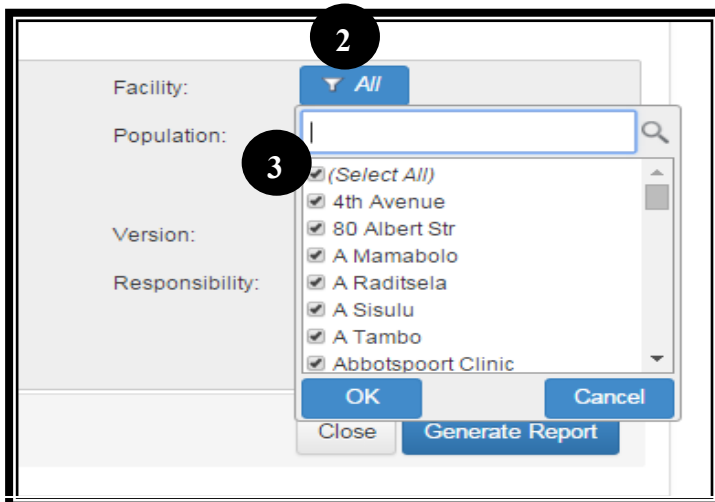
2

Facility:

All

Population:

3

(Select All)

4th Avenue

80 Albert Str

A Mamabolo

A Raditsela

A Sisulu

A Tambo

Abbotspoort Clinic

Version:

Responsibility:

OK

Cancel

Close

Generate Report